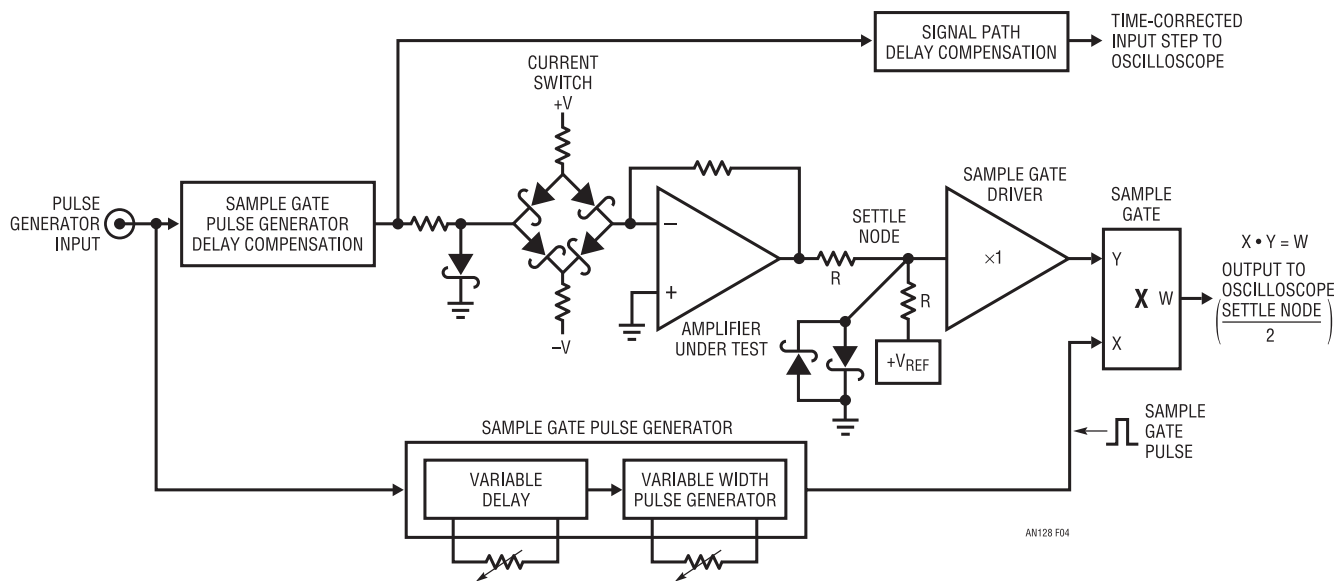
SIGNAL PATH DELAY COMPENSATION

TIME-CORRECTED INPUT STEP TO OSCILLOSCOPE

CURRENT SWITCH

+V

PULSE GENERATOR INPUT

SAMPLE GATE PULSE GENERATOR DELAY COMPENSATION

–V

–

+

AMPLIFIER UNDER TEST

SETTLE NODE

R

R

$+V_{REF}$

SAMPLE GATE DRIVER

×1

SAMPLE GATE

Y

X

X

W

X • Y = W

OUTPUT TO OSCILLOSCOPE $\left(\frac{\text{SETTLE NODE}}{2}\right)$

SAMPLE GATE PULSE

SAMPLE GATE PULSE GENERATOR

VARIABLE DELAY

VARIABLE WIDTH PULSE GENERATOR

AN128 F04